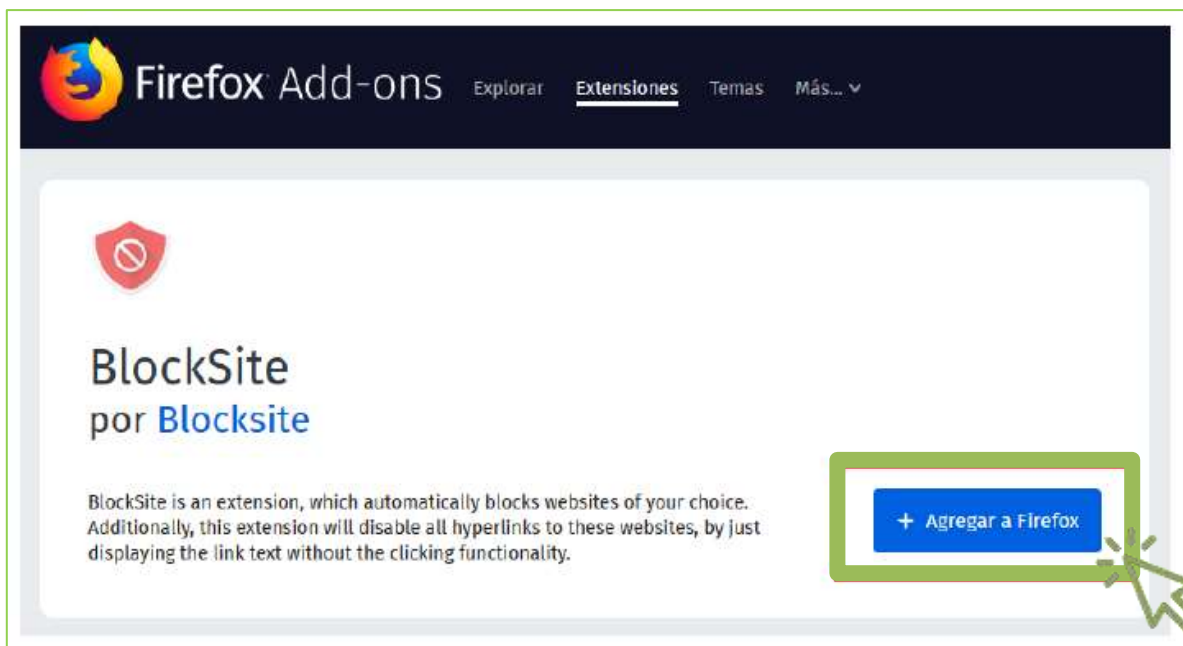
Firefox Add-ons Explorar Extensiones Temas Más...

BlockSite
por Blocksite

BlockSite is an extension, which automatically blocks websites of your choice. Additionally, this extension will disable all hyperlinks to these websites, by just displaying the link text without the clicking functionality.

+ Agregar a Firefox